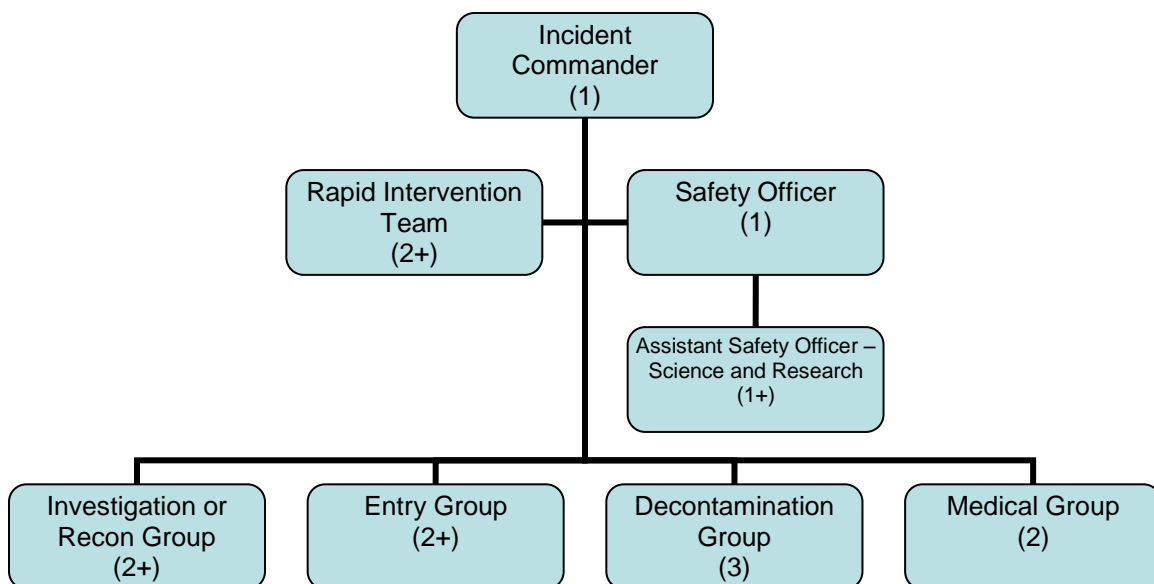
Incident Commander
(1)

Rapid Intervention Team
(2+)

Safety Officer
(1)

Assistant Safety Officer – Science and Research
(1+)

Investigation or Recon Group
(2+)

Entry Group
(2+)

Decontamination Group
(3)

Medical Group
(2)